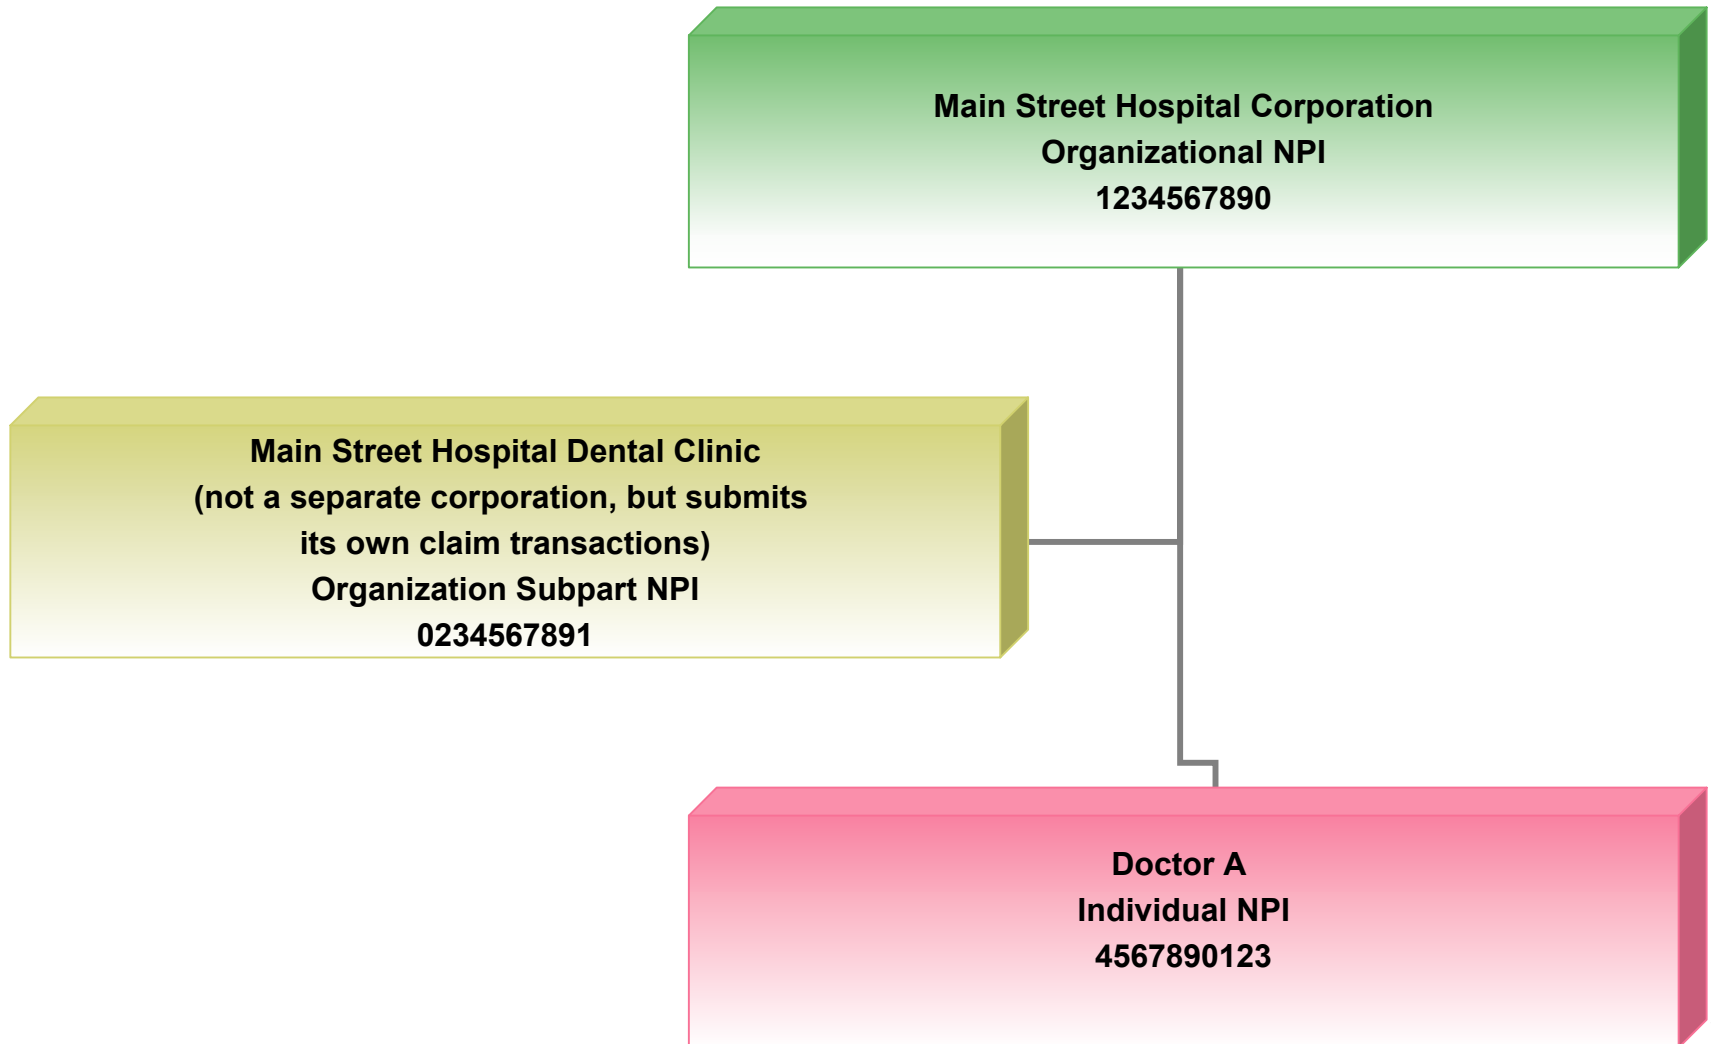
Main Street Hospital Corporation
Organizational NPI
1234567890

Main Street Hospital Dental Clinic
(not a separate corporation, but submits its own claim transactions)
Organization Subpart NPI
0234567891

Doctor A
Individual NPI
4567890123